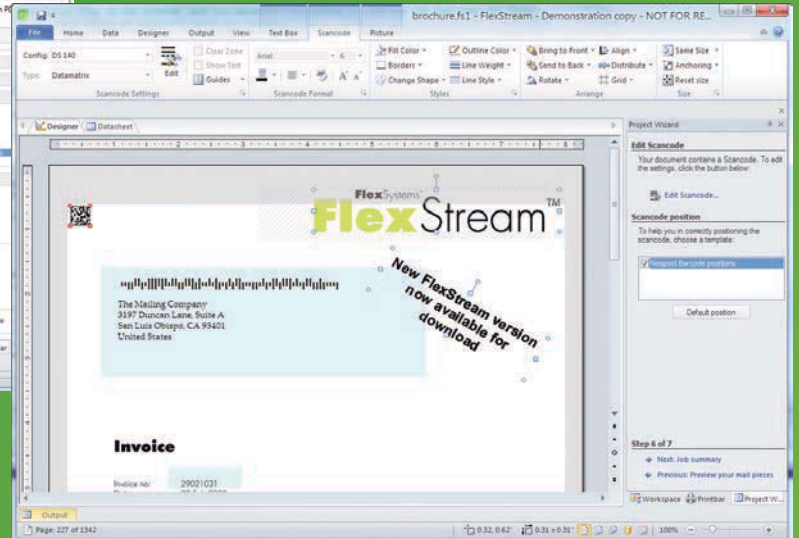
brochure.fs1 - FlexStream - Demonstration copy - NOT FOR RE...

File Home Data Designer Output View Text Box Scancode Picture

Config: DS 140
Type: Datamatrix
Edit
Clear Zone
Show Text
Guides
Scancode Settings

Arial
Scancode Format

Fill Color
Borders
Change Shape
Outline Color
Line Weight
Line Style
Styles

Bring to Front
Send to Back
Rotate
Align
Distribute
Grid
Arrange

Same Size
Anchoring
Reset size
Size

Designer Datasheet

FlexSystems
FlexStream™

New FlexStream version now available for download

The Mailing Company
3197 Duncan Lane, Suite A
San Luis Obispo, CA 93401
United States

Invoice

Invoice no: 29021031

Project Wizard

Edit Scancode
Your document contains a Scancode. To edit the settings, click the button below:
Edit Scancode...

Scancode position
To help you in correctly positioning the scancode, choose a template:
Respect Barcode positions

Default position

Step 6 of 7
Next: Job summary
Previous: Preview your mail pieces

Workspace Printbar Project W...

Output

Page: 227 of 1342
0.32, 0.62" 0.31 x 0.31" 100%